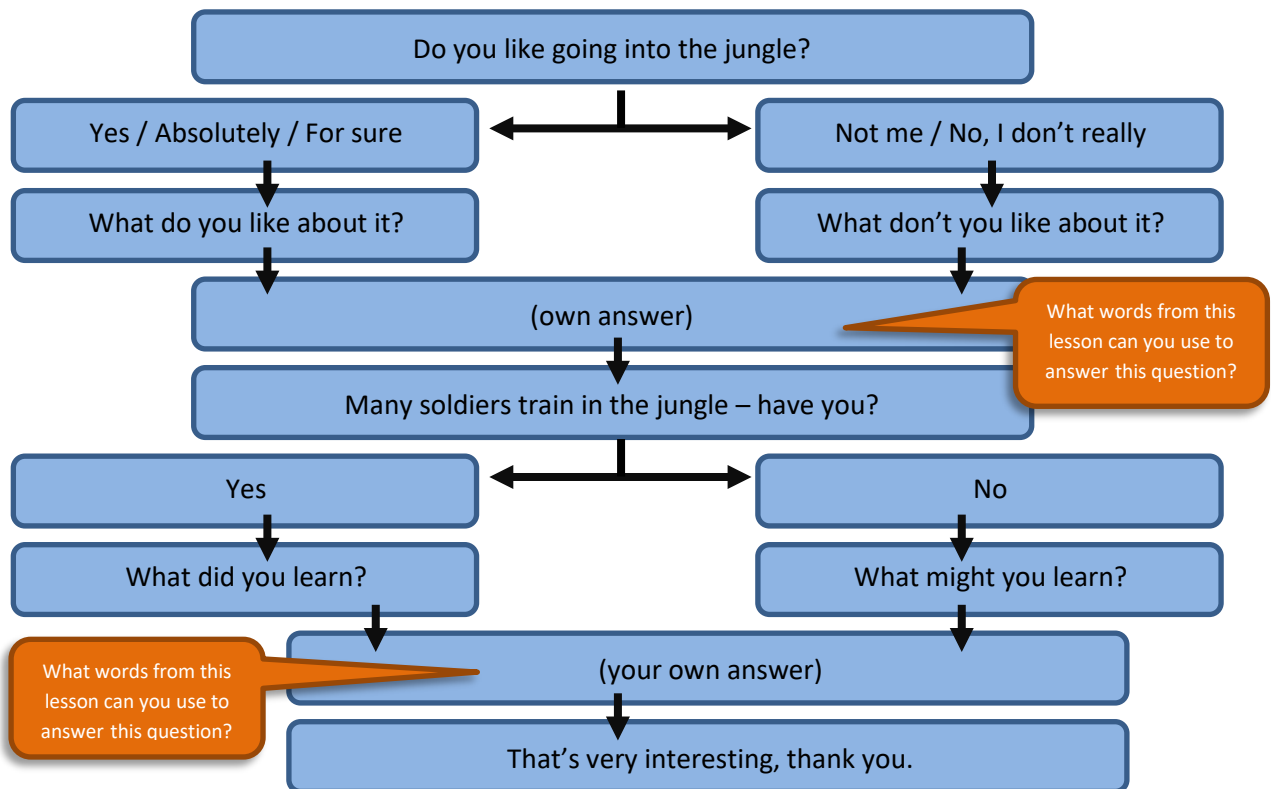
Do you like going into the jungle?

Yes / Absolutely / For sure

Not me / No, I don’t really

What do you like about it?

What don’t you like about it?

(own answer)

What words from this lesson can you use to answer this question?

Many soldiers train in the jungle – have you?

Yes

No

What did you learn?

What might you learn?

What words from this lesson can you use to answer this question?

(your own answer)

That’s very interesting, thank you.